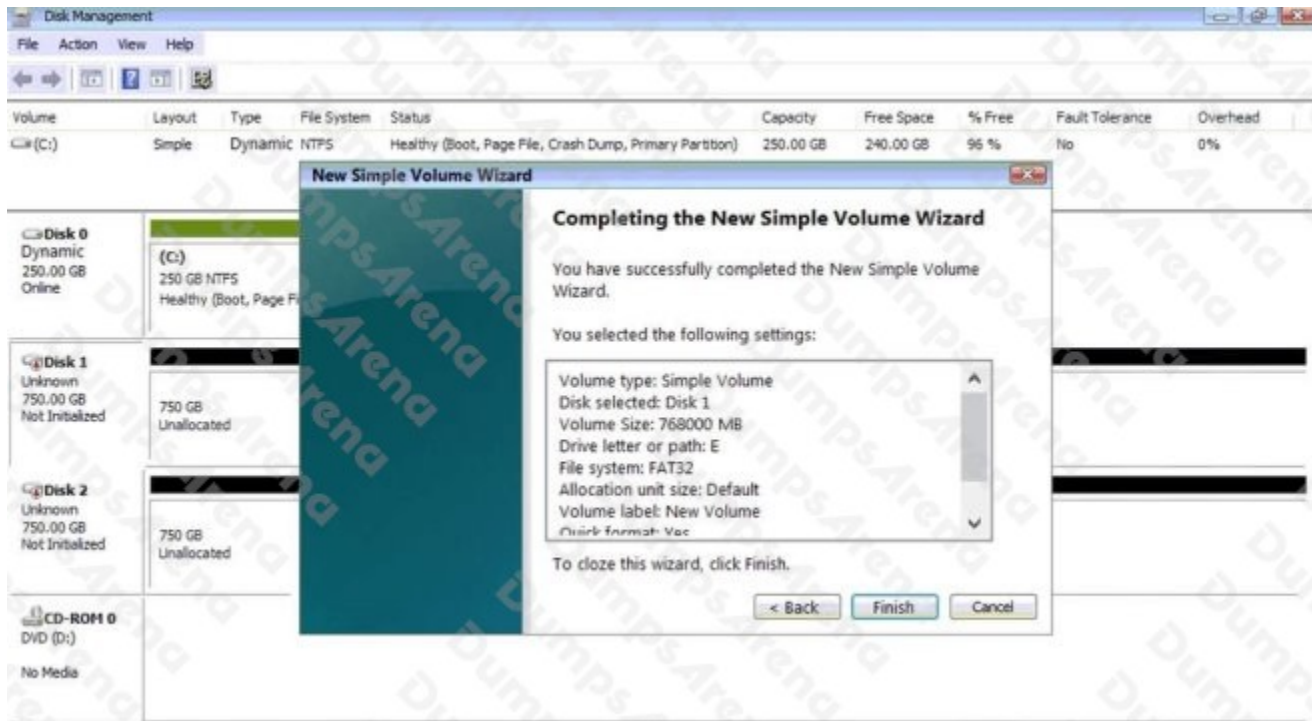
Disk Management

File Action View Help

| Volume | Layout | Type | File System | Status | Capacity | Free Space | % Free | Fault Tolerance | Overhead |
|---|---|---|---|---|---|---|---|---|---|
| (C:) | Simple | Dynamic | NTFS | Healthy (Boot, Page File, Crash Dump, Primary Partition) | 250.00 GB | 240.00 GB | 96 % | No | 0% |

Disk 0
Dynamic
250.00 GB
Online

(C:)
250 GB NTFS
Healthy (Boot, Page F

Disk 1
Unknown
750.00 GB
Not Initialized

750 GB
Unallocated

Disk 2
Unknown
750.00 GB
Not Initialized

750 GB
Unallocated

CD-ROM 0
DVD (D:)

No Media

New Simple Volume Wizard

Completing the New Simple Volume Wizard

You have successfully completed the New Simple Volume Wizard.

You selected the following settings:

Volume type: Simple Volume
Disk selected: Disk 1
Volume Size: 768000 MB
Drive letter or path: E
File system: FAT32
Allocation unit size: Default
Volume label: New Volume
Quick format: Yes

To cloze this wizard, click Finish.

< Back Finish Cancel

DumpsArena